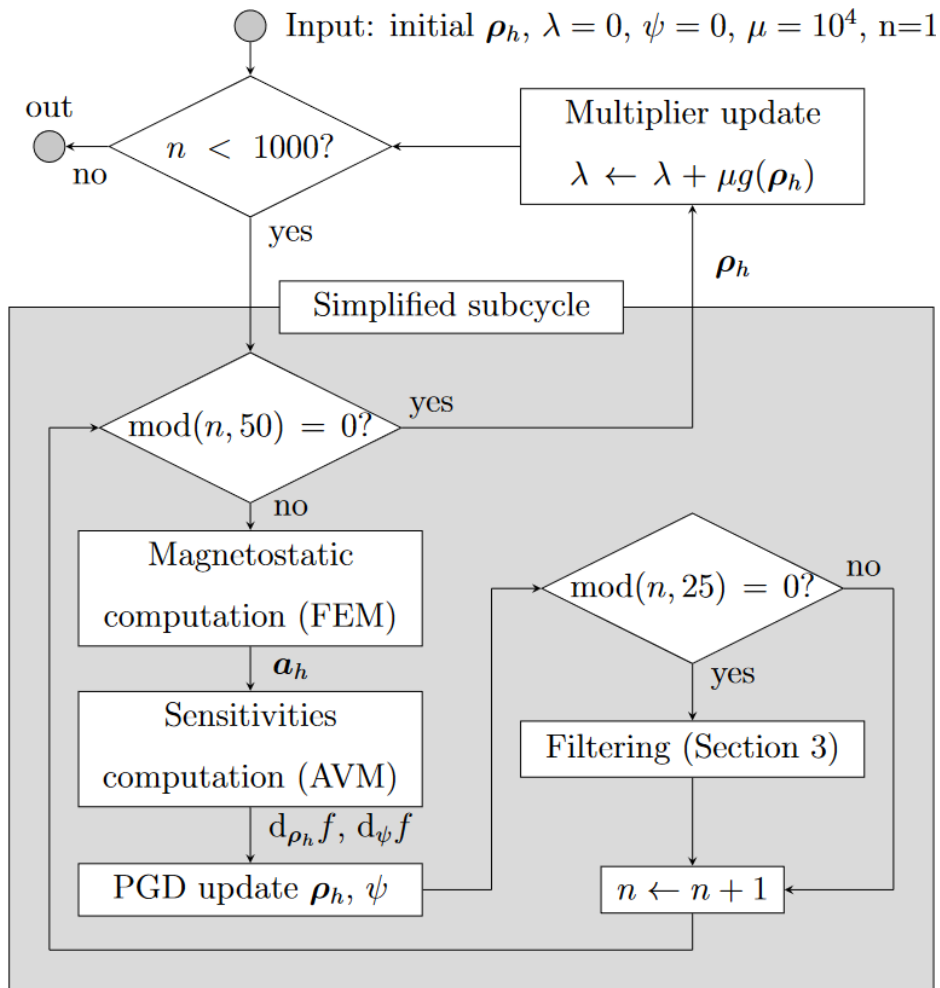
Input: initial $\boldsymbol{\rho}_h$, $\lambda = 0$, $\psi = 0$, $\mu = 10^4$, n=1

out

no

$n < 1000?$

yes

Multiplier update

$\lambda \leftarrow \lambda + \mu g(\boldsymbol{\rho}_h)$

$\boldsymbol{\rho}_h$

Simplified subcycle

$\text{mod}(n, 50) = 0?$

yes

no

Magnetostatic computation (FEM)

$\boldsymbol{a}_h$

Sensitivities computation (AVM)

$\text{d}_{\boldsymbol{\rho}_h} f$, $\text{d}_\psi f$

PGD update $\boldsymbol{\rho}_h$, $\psi$

$\text{mod}(n, 25) = 0?$

no

yes

Filtering (Section 3)

$n \leftarrow n + 1$